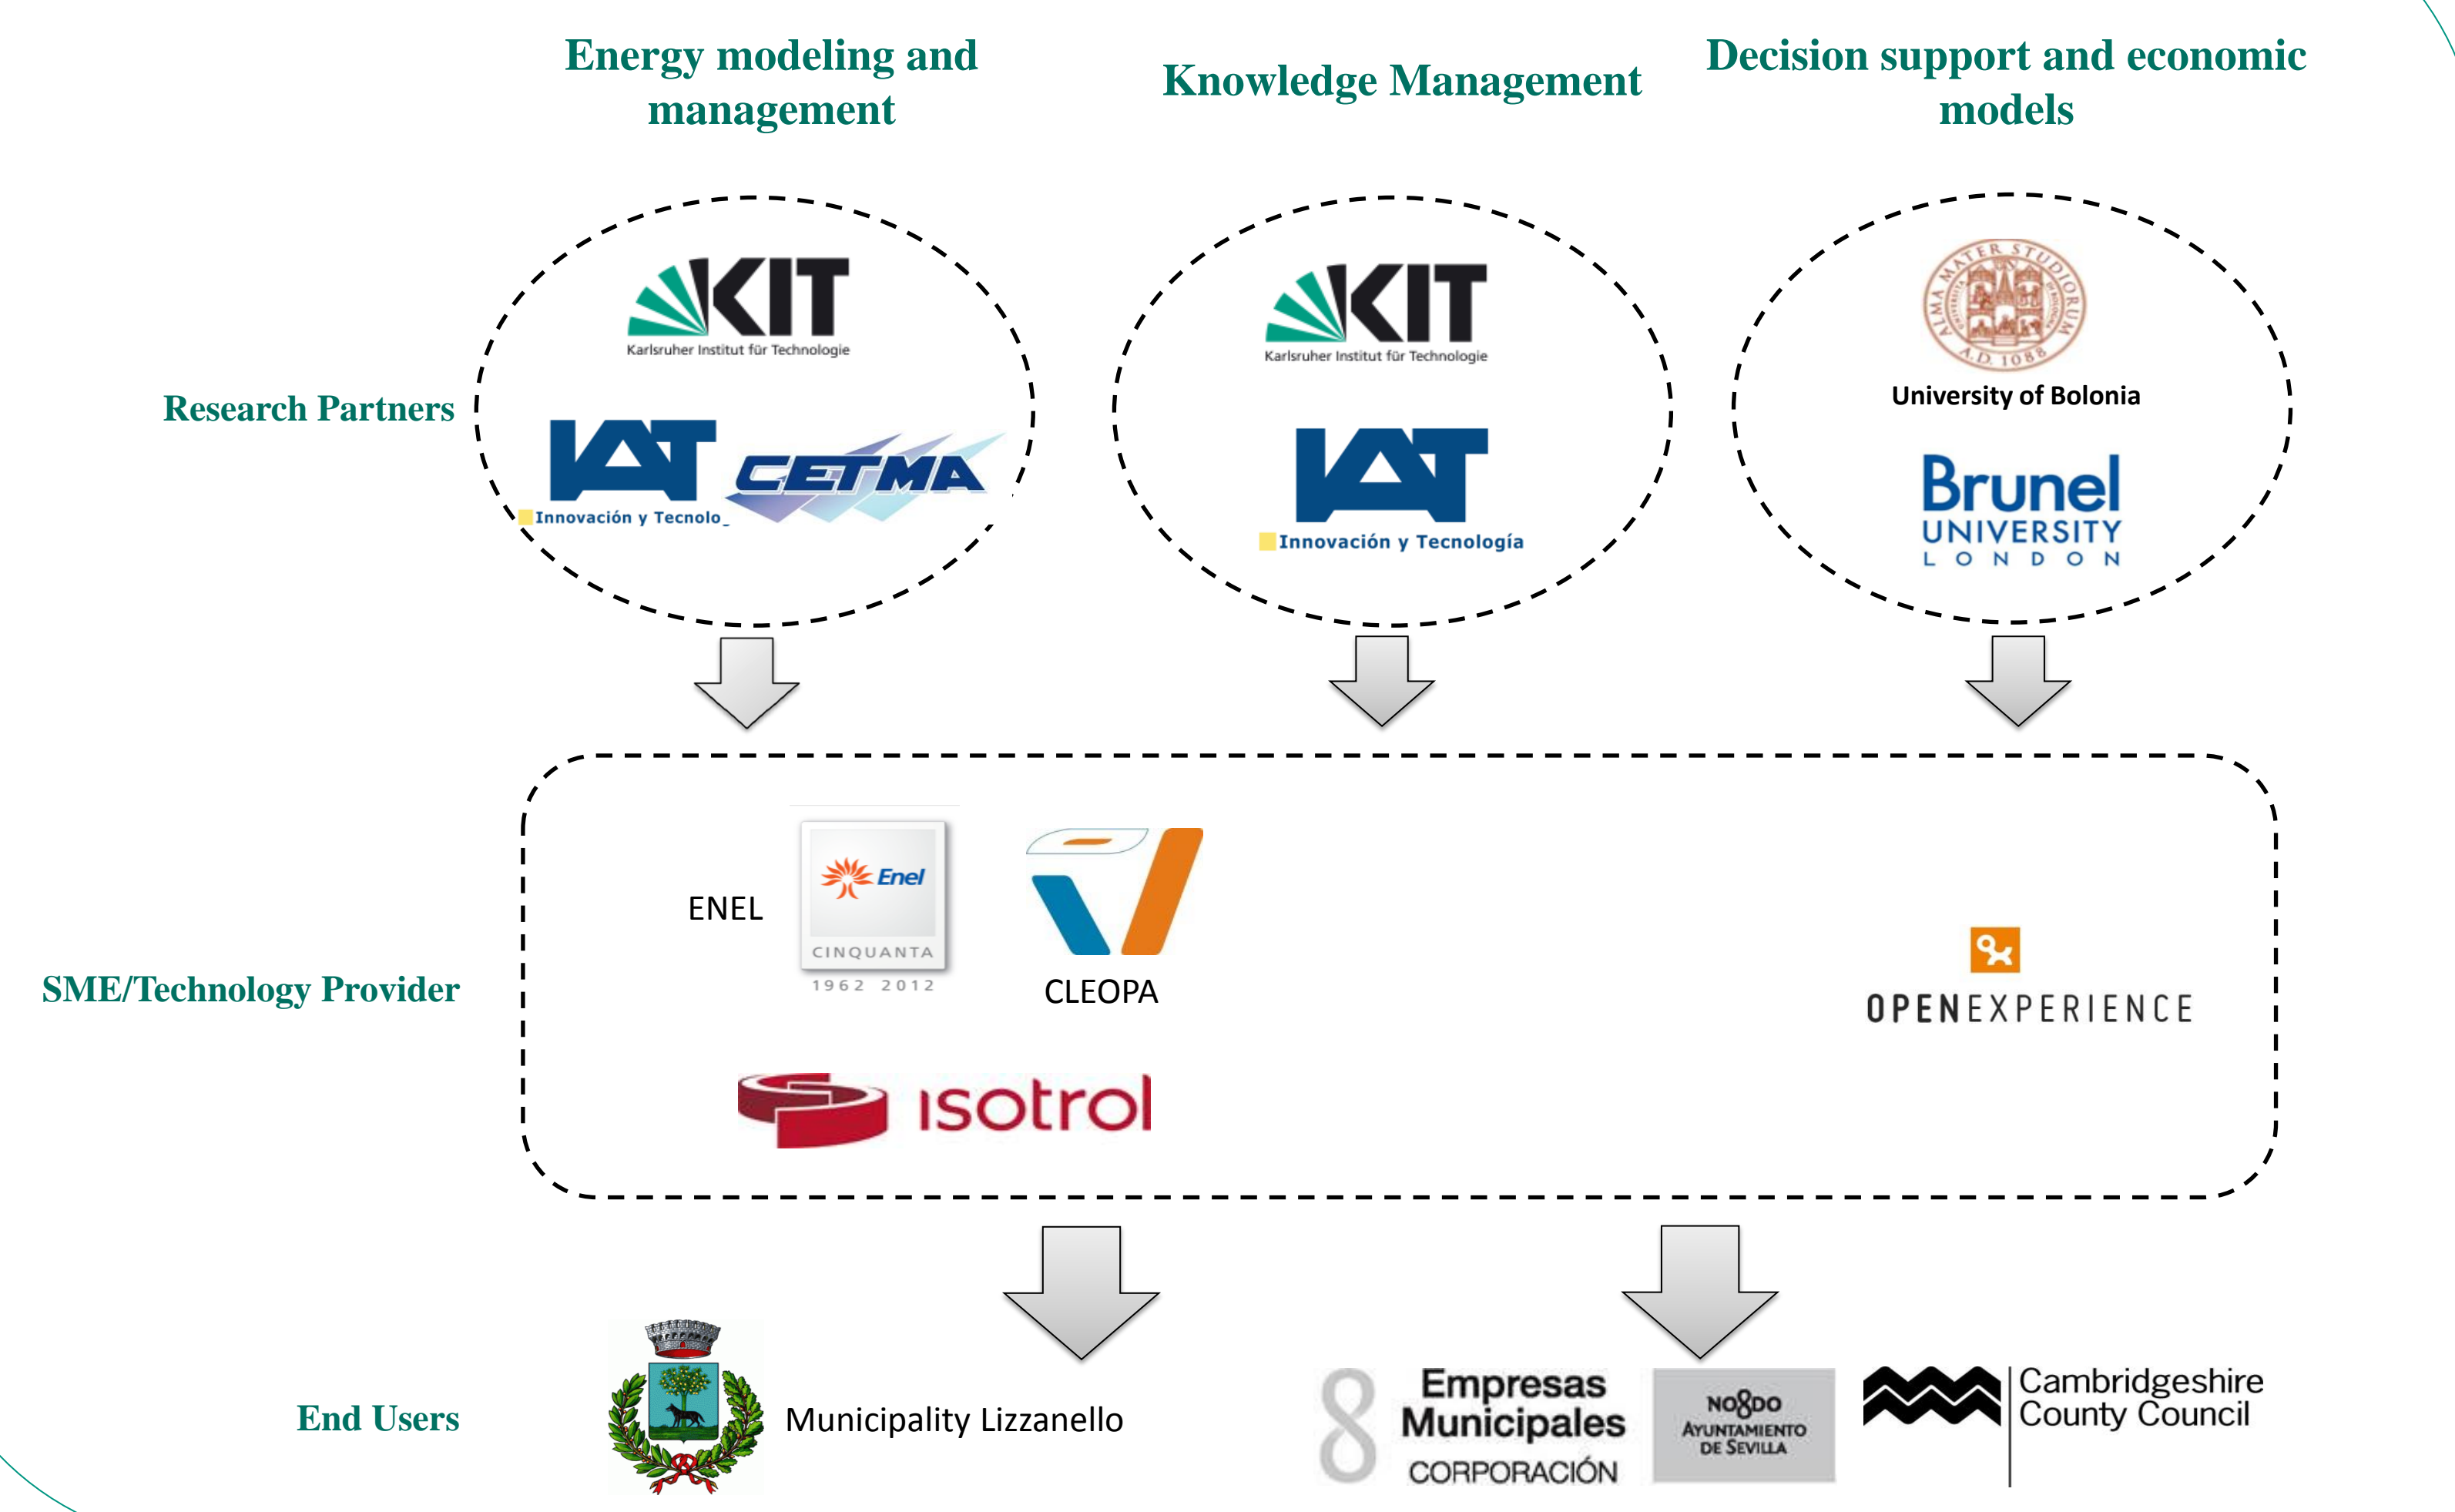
Energy modeling and management

Knowledge Management

Decision support and economic models

Research Partners

KIT
Karlsruher Institut für Technologie

IAT
Innovación y Tecnolo_

CETMA

KIT
Karlsruher Institut für Technologie

IAT
Innovación y Tecnología

ALMA MATER STUDIORUM A.D. 1088
University of Bolonia

Brunel
UNIVERSITY
LONDON

SME/Technology Provider

ENEL

Enel
CINQUANTA
1962 2012

CLEOPA

OPENEXPERIENCE

isotrol

End Users

Municipality Lizzanello

8 Empresas Municipales CORPORACIÓN

NO8DO
AYUNTAMIENTO DE SEVILLA

Cambridgeshire County Council